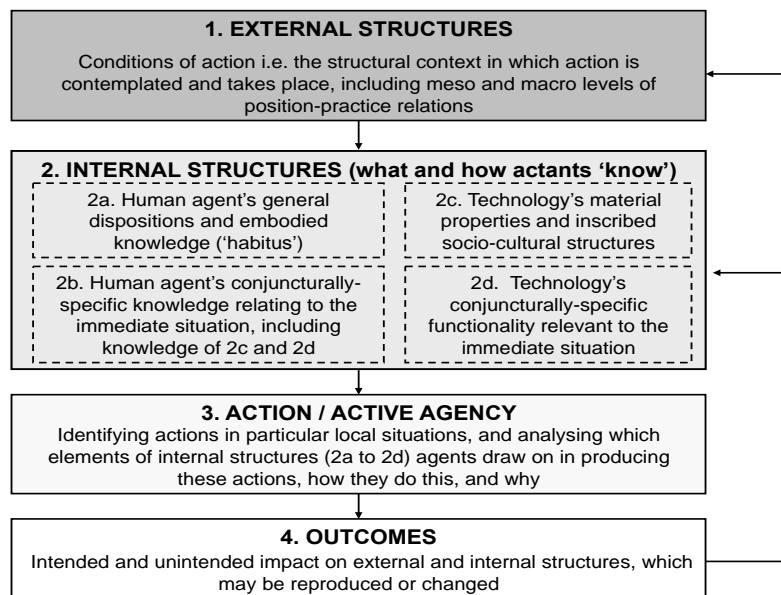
1. EXTERNAL STRUCTURES

Conditions of action i.e. the structural context in which action is contemplated and takes place, including meso and macro levels of position-practice relations

2. INTERNAL STRUCTURES (what and how actants 'know')

2a. Human agent's general dispositions and embodied knowledge ('habitus')

2c. Technology's material properties and inscribed socio-cultural structures

2b. Human agent's conjuncturally-specific knowledge relating to the immediate situation, including knowledge of 2c and 2d

2d. Technology's conjuncturally-specific functionality relevant to the immediate situation

3. ACTION / ACTIVE AGENCY

Identifying actions in particular local situations, and analysing which elements of internal structures (2a to 2d) agents draw on in producing these actions, how they do this, and why

4. OUTCOMES

Intended and unintended impact on external and internal structures, which may be reproduced or changed